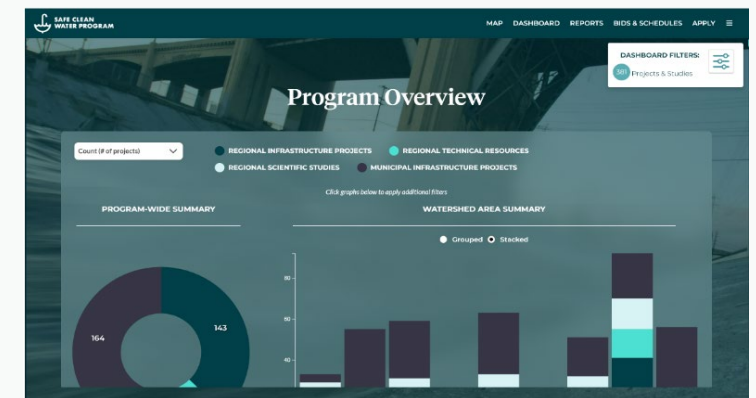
SAFE CLEAN WATER PROGRAM

MAP DASHBOARD REPORTS BIDS & SCHEDULES APPLY

DASHBOARD FILTERS:
SB Projects & Studies

Program Overview

Count (# of projects)

REGIONAL INFRASTRUCTURE PROJECTS
REGIONAL TECHNICAL RESOURCES
REGIONAL SCIENTIFIC STUDIES
MUNICIPAL INFRASTRUCTURE PROJECTS

Click graphs below to apply additional filters

PROGRAM-WIDE SUMMARY

WATERSHED AREA SUMMARY

Grouped Stacked

164
143

80
60
40